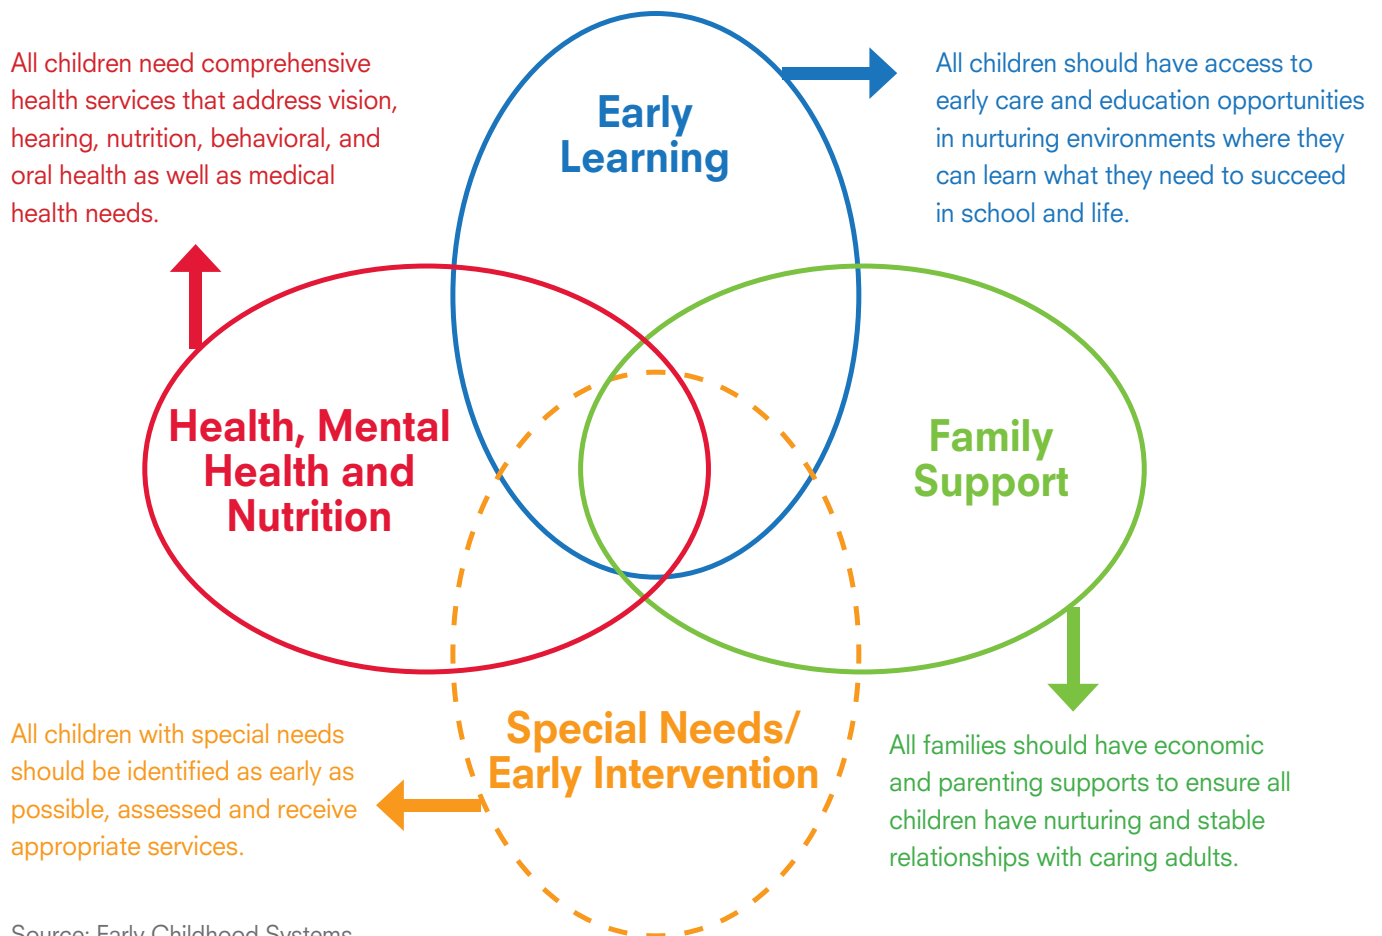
All children need comprehensive health services that address vision, hearing, nutrition, behavioral, and oral health as well as medical health needs.

Early Learning

All children should have access to early care and education opportunities in nurturing environments where they can learn what they need to succeed in school and life.

Health, Mental Health and Nutrition

Family Support

Special Needs/ Early Intervention

All children with special needs should be identified as early as possible, assessed and receive appropriate services.

All families should have economic and parenting supports to ensure all children have nurturing and stable relationships with caring adults.

Source: Early Childhood Systems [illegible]